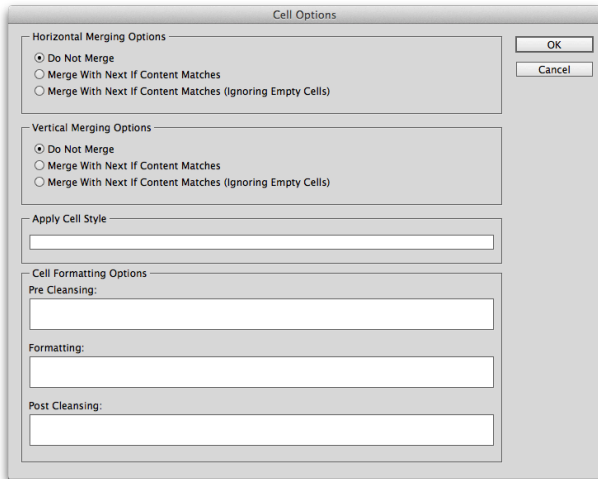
Cell Options

Horizontal Merging Options
Do Not Merge
Merge With Next If Content Matches
Merge With Next If Content Matches (Ignoring Empty Cells)

Vertical Merging Options
Do Not Merge
Merge With Next If Content Matches
Merge With Next If Content Matches (Ignoring Empty Cells)

Apply Cell Style

Cell Formatting Options
Pre Cleansing:

Formatting:

Post Cleansing:

OK
Cancel